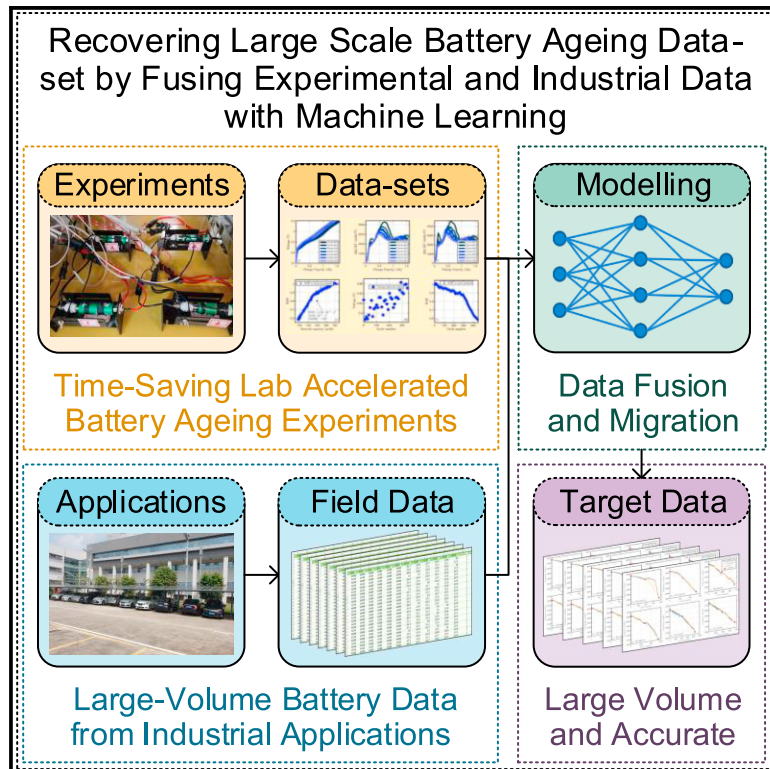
Recovering Large Scale Battery Ageing Dataset by Fusing Experimental and Industrial Data with Machine Learning

Experiments

Data-sets

Modelling

Time-Saving Lab Accelerated Battery Ageing Experiments

Data Fusion and Migration

Applications

Field Data

Target Data

Large-Volume Battery Data from Industrial Applications

Large Volume and Accurate